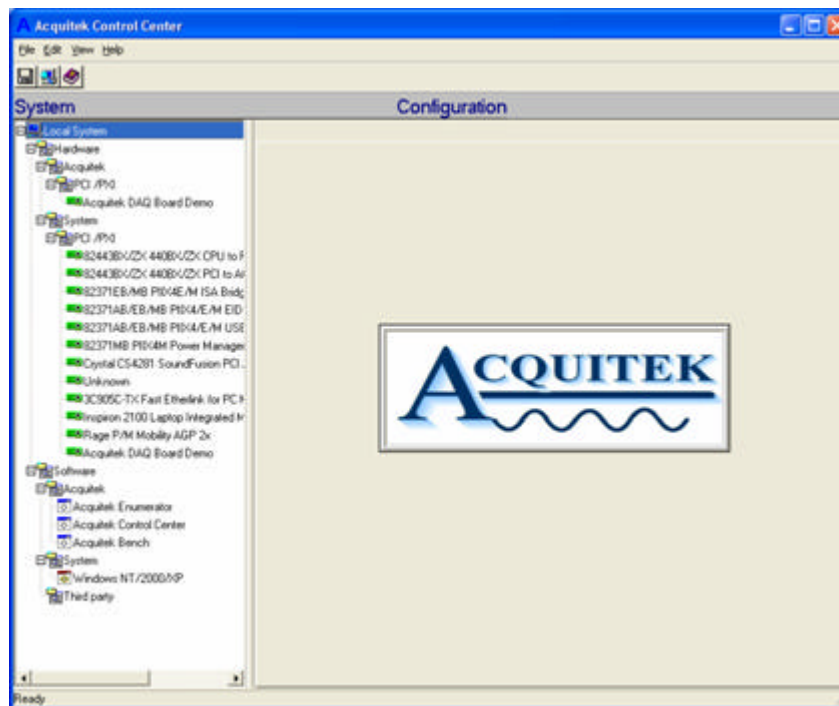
Acquitek Control Center

File Edit View Help

System

Configuration

Local System
Hardware
Acquitek
PCI /PXI
Acquitek DAQ Board Demo
System
PCI /PXI
82443BX/ZX 440BX/ZX CPU to P
82443BX/ZX 440BX/ZX PCI to AG
82371EB/MB PIIX4E/M ISA Bridg
82371AB/EB/MB PIIX4/E/M EID
82371AB/EB/MB PIIX4/E/M USE
82371MB PIIX4M Power Manage
Crystal CS4281 SoundFusion PCI...
Unknown
3C905C-TX Fast Etherlink for PC I
Inspiron 2100 Laptop Integrated
Rage P/M Mobility AGP 2x
Acquitek DAQ Board Demo
Software
Acquitek
Acquitek Enumerator
Acquitek Control Center
Acquitek Bench
System
Windows NT/2000/XP
Third party

ACQUITEK

Ready